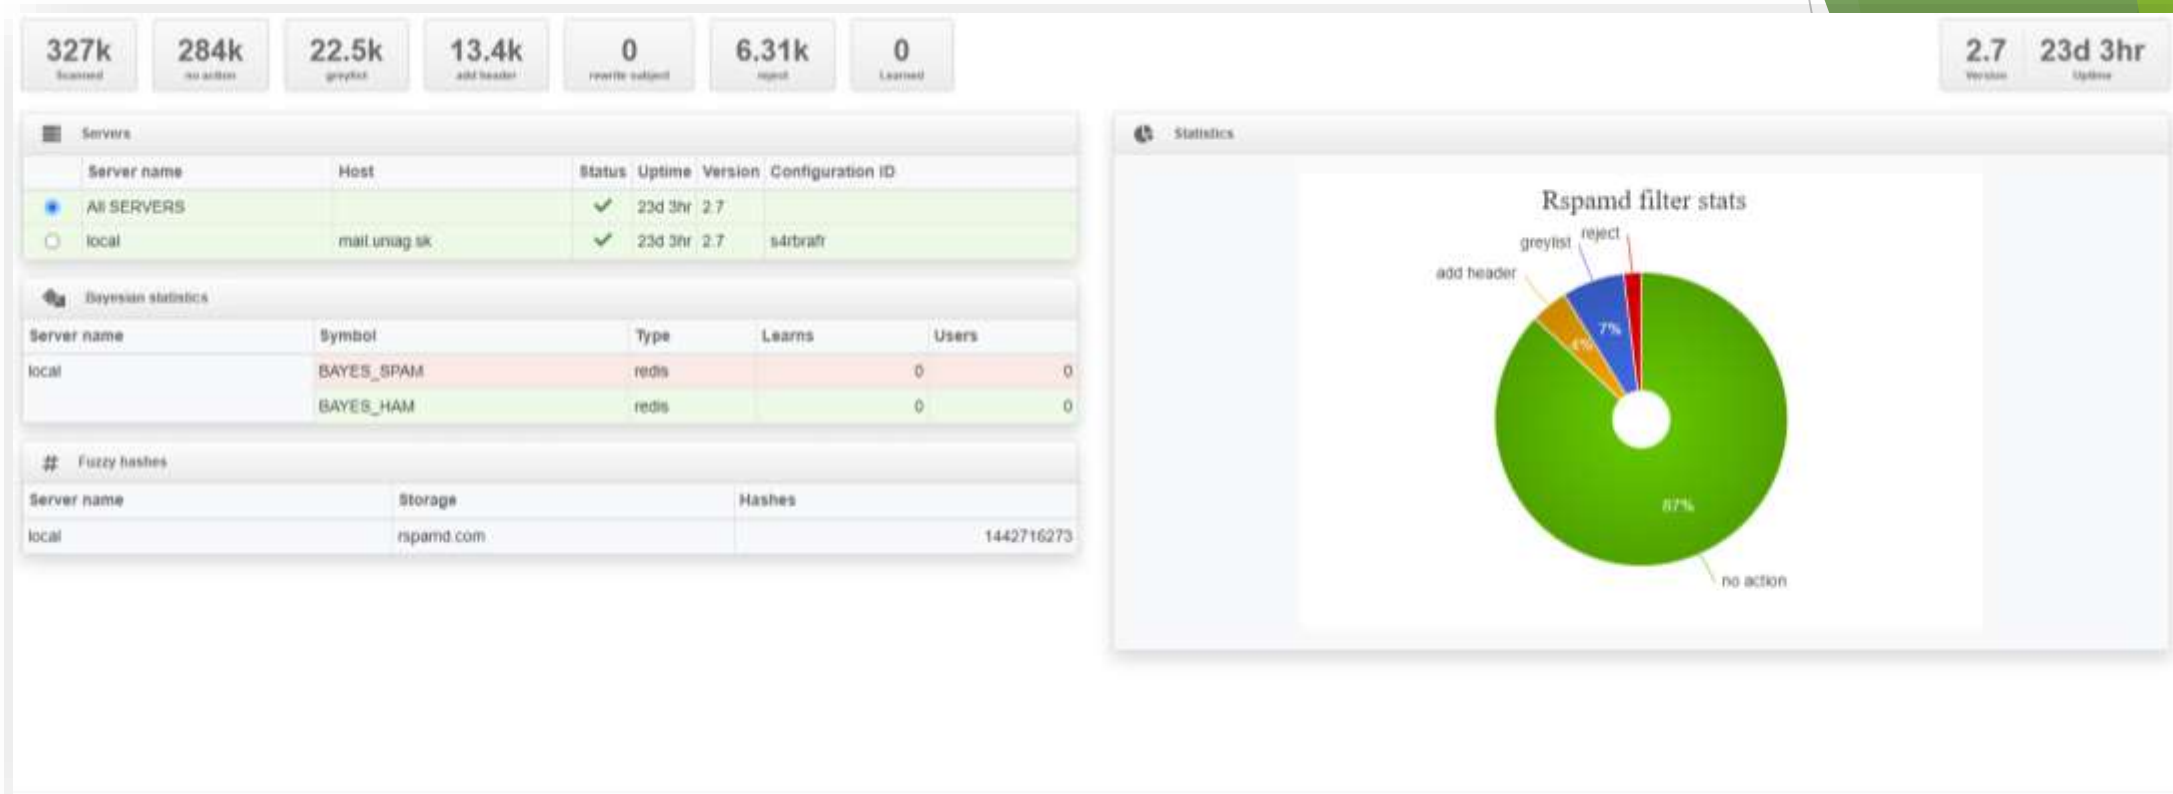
327k
Scanned

284k
no action

22.5k
greylist

13.4k
add header

0
rewrite subject

6.31k
reject

0
Learned

2.7
Version

23d 3hr
Uptime

Servers

| | Server name | Host | Status | Uptime | Version | Configuration ID |
|---|---|---|---|---|---|---|
| ◉ | All SERVERS | | ✓ | 23d 3hr | 2.7 | |
| ○ | local | mail.uniag.sk | ✓ | 23d 3hr | 2.7 | s4rbrafr |

Bayesian statistics

| Server name | Symbol | Type | Learns | Users |
|---|---|---|---|---|
| local | BAYES_SPAM | redis | 0 | 0 |
| | BAYES_HAM | redis | 0 | 0 |

Fuzzy hashes

| Server name | Storage | Hashes |
|---|---|---|
| local | rspamd.com | 1442716273 |

Statistics

Rspamd filter stats

greylist
reject
add header
7%
4%
87%
no action